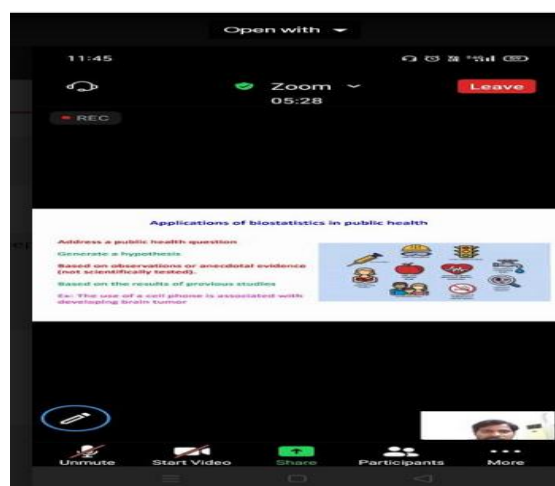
Open with

11:45

Zoom
05:28

Leave

REC

Applications of biostatistics in public health

Address a public health question

Generate a hypothesis

Based on observations or anecdotal evidence (not scientifically tested).

Based on the results of previous studies

Ex: The use of a cell phone is associated with developing brain tumor

Unmute

Start Video

Share

Participants

More